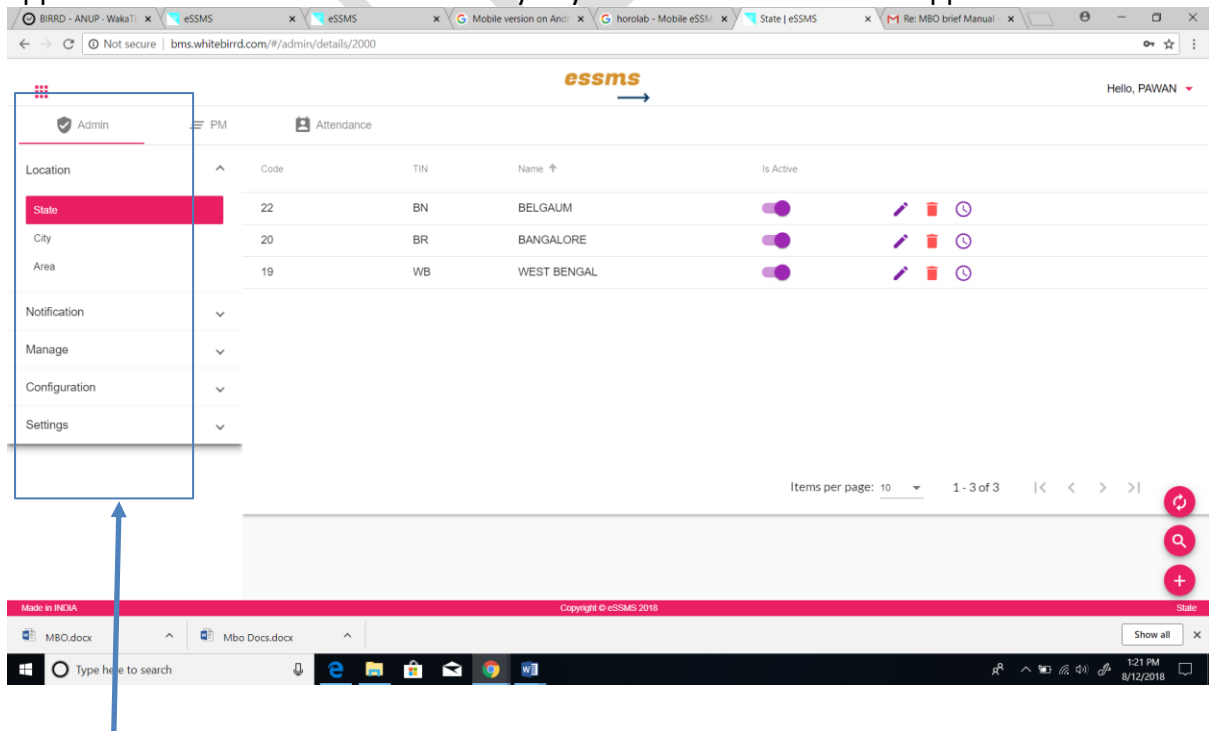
BIRRD - ANUP - WakaT | eSSMS | eSSMS | Mobile version on And | horolab - Mobile eSSM | State | eSSMS | Re: MBO brief Manual

Not secure | bms.whitebirrd.com/#/admin/details/2000

essms

Hello, PAWAN

Admin | PM | Attendance

Location
State
City
Area
Notification
Manage
Configuration
Settings

| Code | TIN | Name | Is Active |
|---|---|---|---|
| 22 | BN | BELGAUM | |
| 20 | BR | BANGALORE | |
| 19 | WB | WEST BENGAL | |

Items per page: 10 1 - 3 of 3

Made in INDIA Copyright © eSSMS 2018 State

MBO.docx Mbo Docs.docx Show all

Type here to search

1:21 PM 8/12/2018